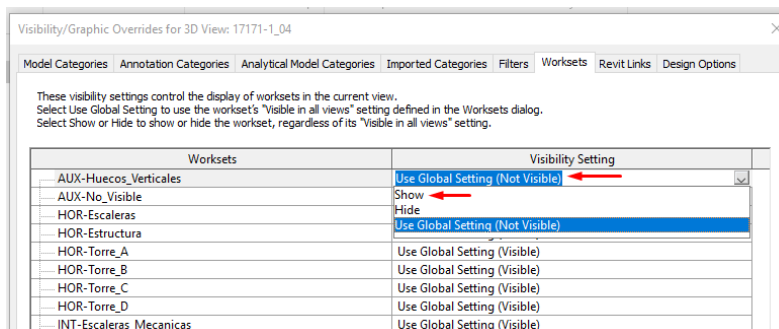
Visibility/Graphic Overrides for 3D View: 17171-1_04

Model Categories | Annotation Categories | Analytical Model Categories | Imported Categories | Filters | Worksets | Revit Links | Design Options

These visibility settings control the display of worksets in the current view.
Select Use Global Setting to use the workset's "Visible in all views" setting defined in the Worksets dialog.
Select Show or Hide to show or hide the workset, regardless of its "Visible in all views" setting.

| Worksets | Visibility Setting |
|---|---|
| AUX-Huecos_Verticales | Use Global Setting (Not Visible) |
| AUX-No_Visible | Show |
| HOR-Escaleras | Hide |
| HOR-Estructura | Use Global Setting (Not Visible) |
| HOR-Torre_A | Use Global Setting (Visible) |
| HOR-Torre_B | Use Global Setting (Visible) |
| HOR-Torre_C | Use Global Setting (Visible) |
| HOR-Torre_D | Use Global Setting (Visible) |
| INT-Escaleras_Mecanicas | Use Global Setting (Visible) |